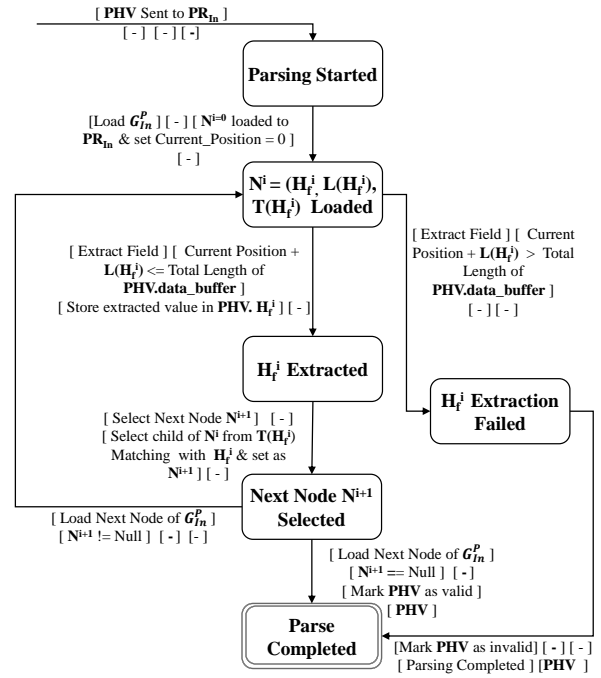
[ **PHV** Sent to $\mathbf{PR_{In}}$ ]
[ - ] [ - ] [ - ]

**Parsing Started**

[Load $G_{In}^{P}$ ] [ - ] [ $\mathbf{N^{i=0}}$ loaded to $\mathbf{PR_{In}}$ & set Current_Position = 0 ]
[ - ]

$\mathbf{N^i = (H_f^i, L(H_f^i), T(H_f^i)}$ **Loaded**

[ Extract Field ] [ Current Position + $\mathbf{L(H_f^i)}$ <= Total Length of **PHV.data_buffer** ]
[ Store extracted value in **PHV.** $\mathbf{H_f^i}$ ] [ - ]

[ Extract Field ] [ Current Position + $\mathbf{L(H_f^i)}$ > Total Length of **PHV.data_buffer** ]
[ - ] [ - ]

$\mathbf{H_f^i}$ **Extracted**

$\mathbf{H_f^i}$ **Extraction Failed**

[ Select Next Node $\mathbf{N^{i+1}}$ ] [ - ]
[ Select child of $\mathbf{N^i}$ from $\mathbf{T(H_f^i)}$ Matching with $\mathbf{H_f^i}$ & set as $\mathbf{N^{i+1}}$ ] [ - ]

**Next Node $\mathbf{N^{i+1}}$ Selected**

[ Load Next Node of $G_{In}^{P}$ ]
[ $\mathbf{N^{i+1}}$ != Null ] [ - ] [ - ]

[ Load Next Node of $G_{In}^{P}$ ]
[ $\mathbf{N^{i+1}}$ == Null ] [ - ]
[ Mark **PHV** as valid ]
[ **PHV** ]

**Parse Completed**

[Mark **PHV** as invalid] [ - ] [ - ]
[ Parsing Completed ] [**PHV** ]